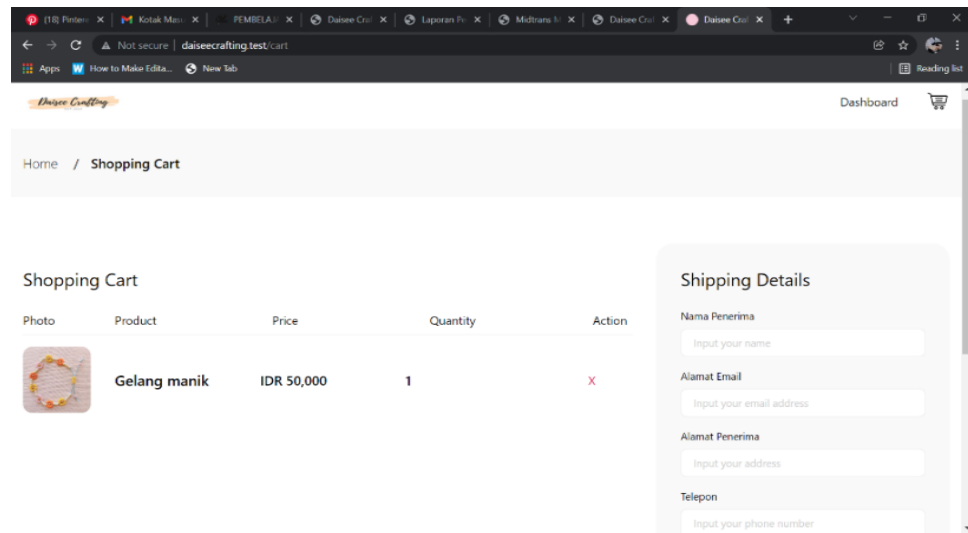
(18) Pinter ×
Kotak Mas ×
PEMBELA ×
Daisee Cra ×
Laporan P ×
Midtrans ×
Daisee Cra ×
Daisee Cra ×
+

Not secure | daiseecrafting.test/cart

Apps
How to Make Edita...
New Tab
Reading list

Daisee Crafting

Dashboard

Home / Shopping Cart

Shopping Cart

| Photo | Product | Price | Quantity | Action |
|---|---|---|---|---|
| | Gelang manik | IDR 50,000 | 1 | X |

Shipping Details

Nama Penerima

Input your name

Alamat Email

Input your email address

Alamat Penerima

Input your address

Telepon

Input your phone number